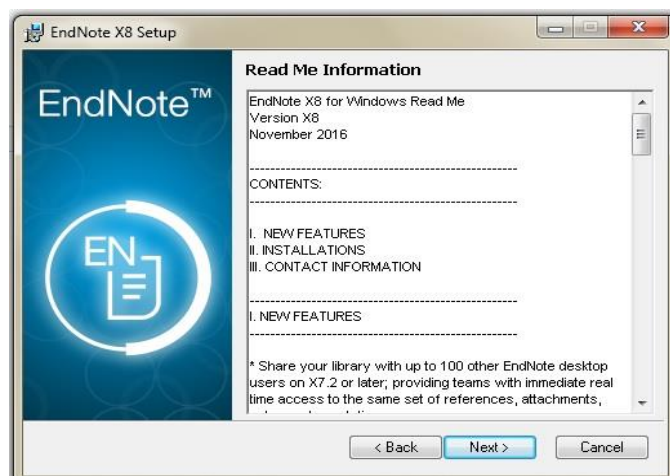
EndNote X8 Setup

EndNote™

EN

Read Me Information

EndNote X8 for Windows Read Me
Version X8
November 2016

-----------------------------------------------------
CONTENTS:
-----------------------------------------------------

I. NEW FEATURES
II. INSTALLATIONS
III. CONTACT INFORMATION

-----------------------------------------------------
I. NEW FEATURES
-----------------------------------------------------

* Share your library with up to 100 other EndNote desktop users on X7.2 or later; providing teams with immediate real time access to the same set of references, attachments, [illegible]

< Back
Next >
Cancel